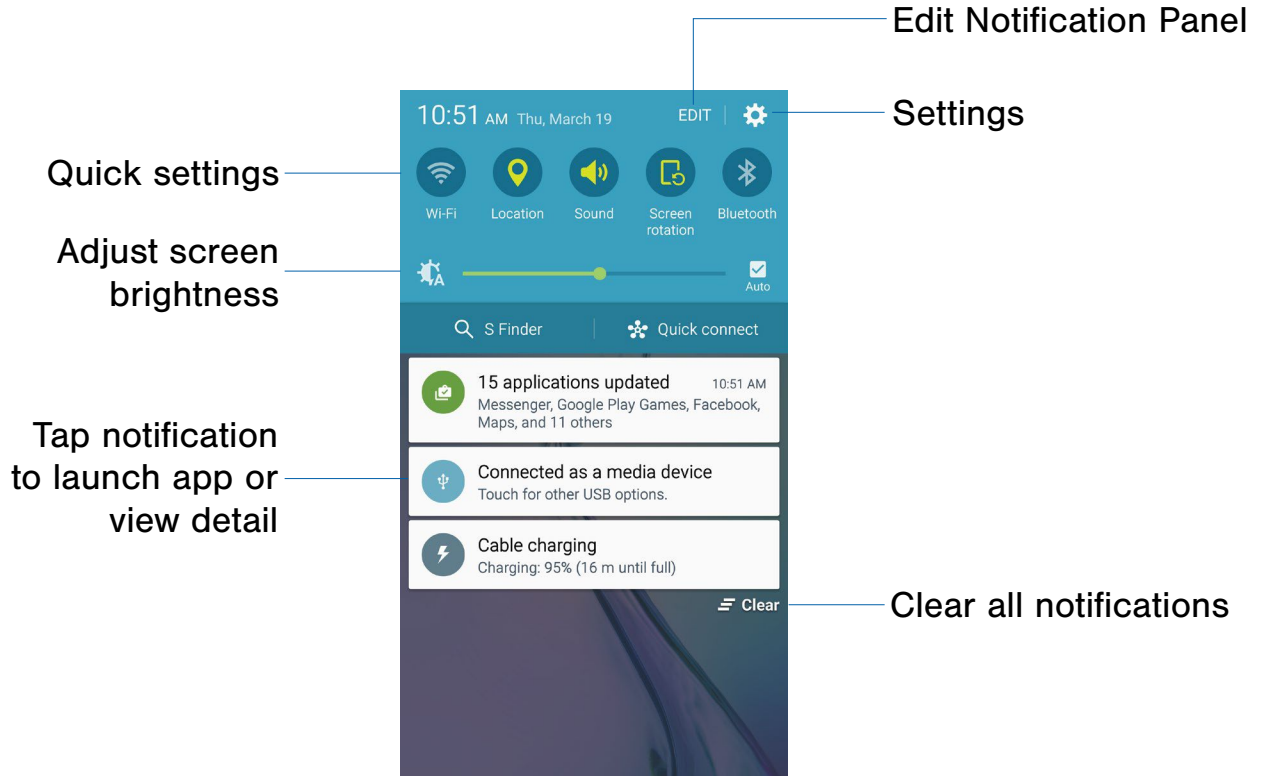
Edit Notification Panel

10:51 AM Thu, March 19

EDIT

Settings

Quick settings

Wi-Fi

Location

Sound

Screen rotation

Bluetooth

Adjust screen brightness

Auto

S Finder

Quick connect

15 applications updated 10:51 AM
Messenger, Google Play Games, Facebook, Maps, and 11 others

Tap notification to launch app or view detail

Connected as a media device
Touch for other USB options.

Cable charging
Charging: 95% (16 m until full)

Clear

Clear all notifications